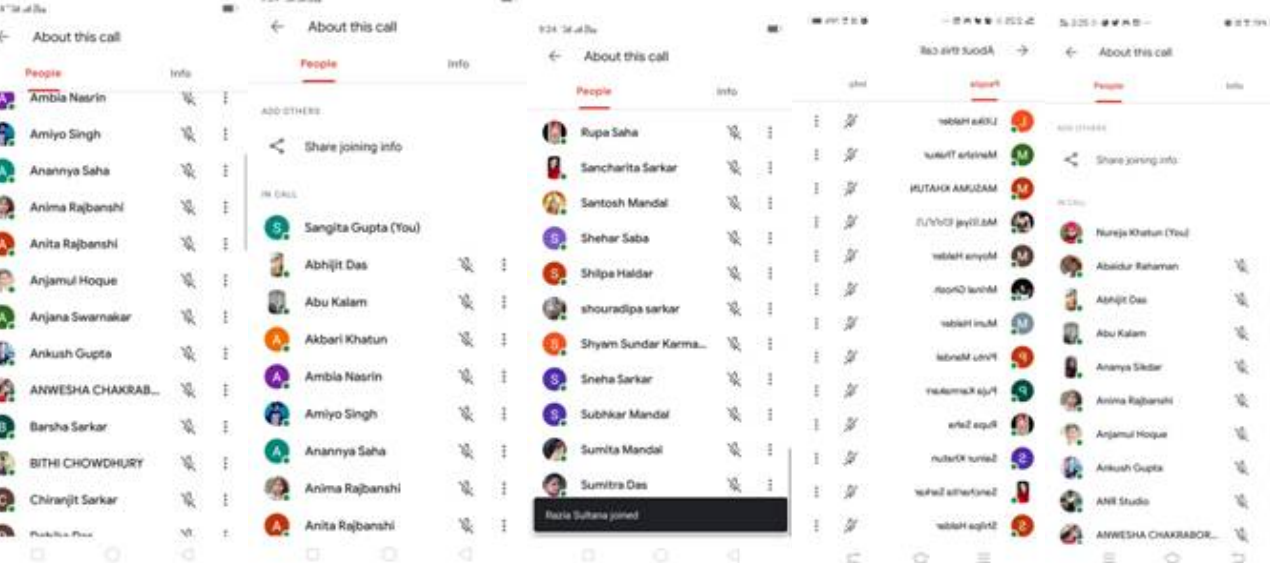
About this call

People Info

Ambia Nasrin
Amiyo Singh
Anannya Saha
Anima Rajbanshi
Anita Rajbanshi
Anjamul Hoque
Anjana Swarnakar
Ankush Gupta
ANWESHA CHAKRAB...
Barsha Sarkar
BITHI CHOWDHURY
Chiranjit Sarkar
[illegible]

About this call

People Info

ADD OTHERS

Share joining info

IN CALL

Sangita Gupta (You)
Abhijit Das
Abu Kalam
Akbari Khatun
Ambia Nasrin
Amiyo Singh
Anannya Saha
Anima Rajbanshi
Anita Rajbanshi

9:24

About this call

People Info

Rupa Saha
Sancharita Sarkar
Santosh Mandal
Shehar Saba
Shilpa Haldar
shouradipa sarkar
Shyam Sundar Karma...
Sneha Sarkar
Subhkar Mandal
Sumita Mandal
Sumitra Das

Razia Sultana joined

About this call

People Info

Litika Halder
Manisha Thakur
MASUMA KHATUN
Md.Ellyaj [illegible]
Moyna Halder
Mrinal Ghosh
Muni Halder
Pintu Mandal
Puja Karmakar
Rupa Saha
Sainur Khatun
Sancharita Sarkar
Shilpa Halder

About this call

People Info

ADD OTHERS

Share joining info

IN CALL

Nureja Khatun (You)
Abaidur Rahaman
Abhijit Das
Abu Kalam
Ananya Sikdar
Anima Rajbanshi
Anjamul Hoque
Ankush Gupta
ANR Studio
ANWESHA CHAKRABOR...